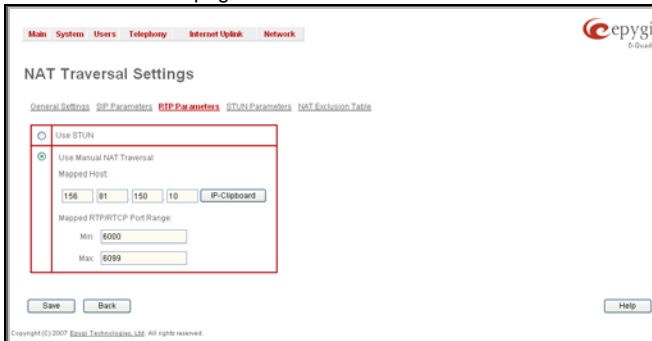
Main System Users Telephony Internet Uplink Network

epygi
D-Quad

NAT Traversal Settings

General Settings SIP Parameters RTP Parameters STUN Parameters NAT Exclusion Table

Use STUN

Use Manual NAT Traversal

Mapped Host:

156 81 150 10 IP-Clipboard

Mapped RTP/RTCP Port Range:

Min: 6000

Max: 6099

Save Back

Help

Copyright (C) 2007 Epygi Technologies, Ltd. All rights reserved.